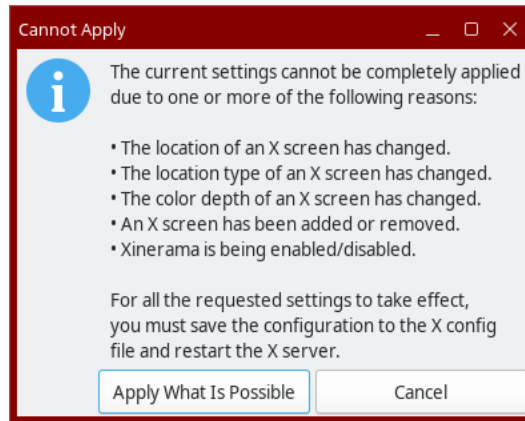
Cannot Apply

The current settings cannot be completely applied due to one or more of the following reasons:

• The location of an X screen has changed.
• The location type of an X screen has changed.
• The color depth of an X screen has changed.
• An X screen has been added or removed.
• Xinerama is being enabled/disabled.

For all the requested settings to take effect, you must save the configuration to the X config file and restart the X server.

Apply What Is Possible
Cancel